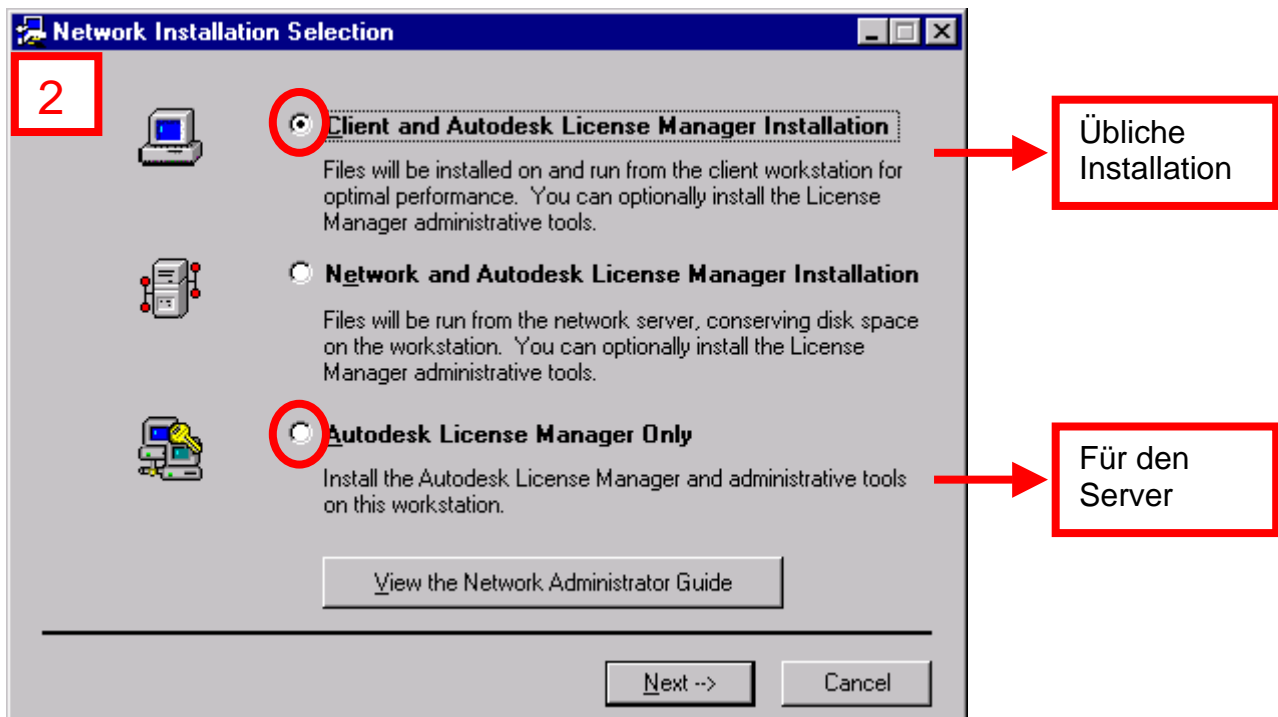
Network Installation Selection

2

Client and Autodesk License Manager Installation

Files will be installed on and run from the client workstation for optimal performance. You can optionally install the License Manager administrative tools.

Übliche Installation

Network and Autodesk License Manager Installation

Files will be run from the network server, conserving disk space on the workstation. You can optionally install the License Manager administrative tools.

Autodesk License Manager Only

Install the Autodesk License Manager and administrative tools on this workstation.

Für den Server

View the Network Administrator Guide

Next -->

Cancel